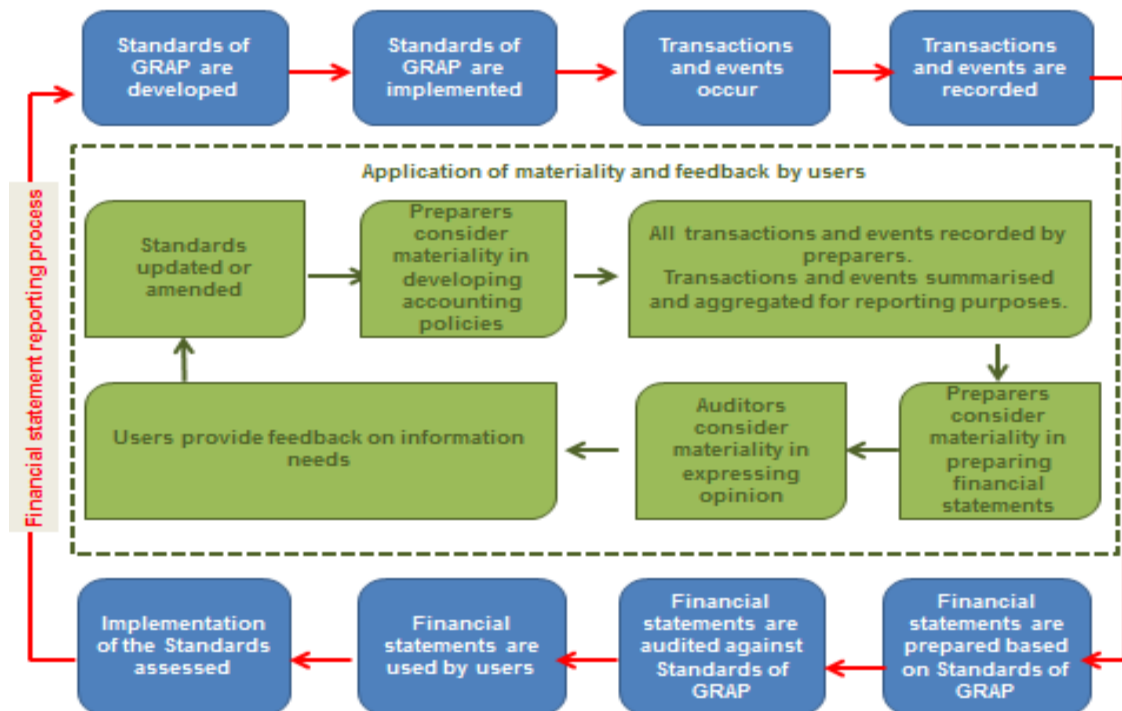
Standards of GRAP are developed

Standards of GRAP are implemented

Transactions and events occur

Transactions and events are recorded

Financial statement reporting process

Application of materiality and feedback by users

Standards updated or amended

Preparers consider materiality in developing accounting policies

All transactions and events recorded by preparers.
Transactions and events summarised and aggregated for reporting purposes.

Preparers consider materiality in preparing financial statements

Auditors consider materiality in expressing opinion

Users provide feedback on information needs

Financial statements are prepared based on Standards of GRAP

Financial statements are audited against Standards of GRAP

Financial statements are used by users

Implementation of the Standards assessed